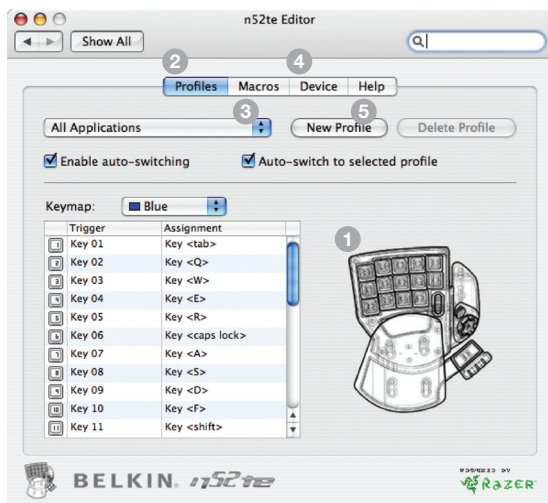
n52te Editor

Show All

2 Profiles Macros 4 Device Help

3 All Applications

5 New Profile

Delete Profile

Enable auto-switching

Auto-switch to selected profile

Keymap: Blue

| Trigger | Assignment |
|---|---|
| Key 01 | Key <tab> |
| Key 02 | Key <Q> |
| Key 03 | Key <W> |
| Key 04 | Key <E> |
| Key 05 | Key <R> |
| Key 06 | Key <caps lock> |
| Key 07 | Key <A> |
| Key 08 | Key <S> |
| Key 09 | Key <D> |
| Key 10 | Key <F> |
| Key 11 | Key <shift> |

1

BELKIN. n52te

RAZER